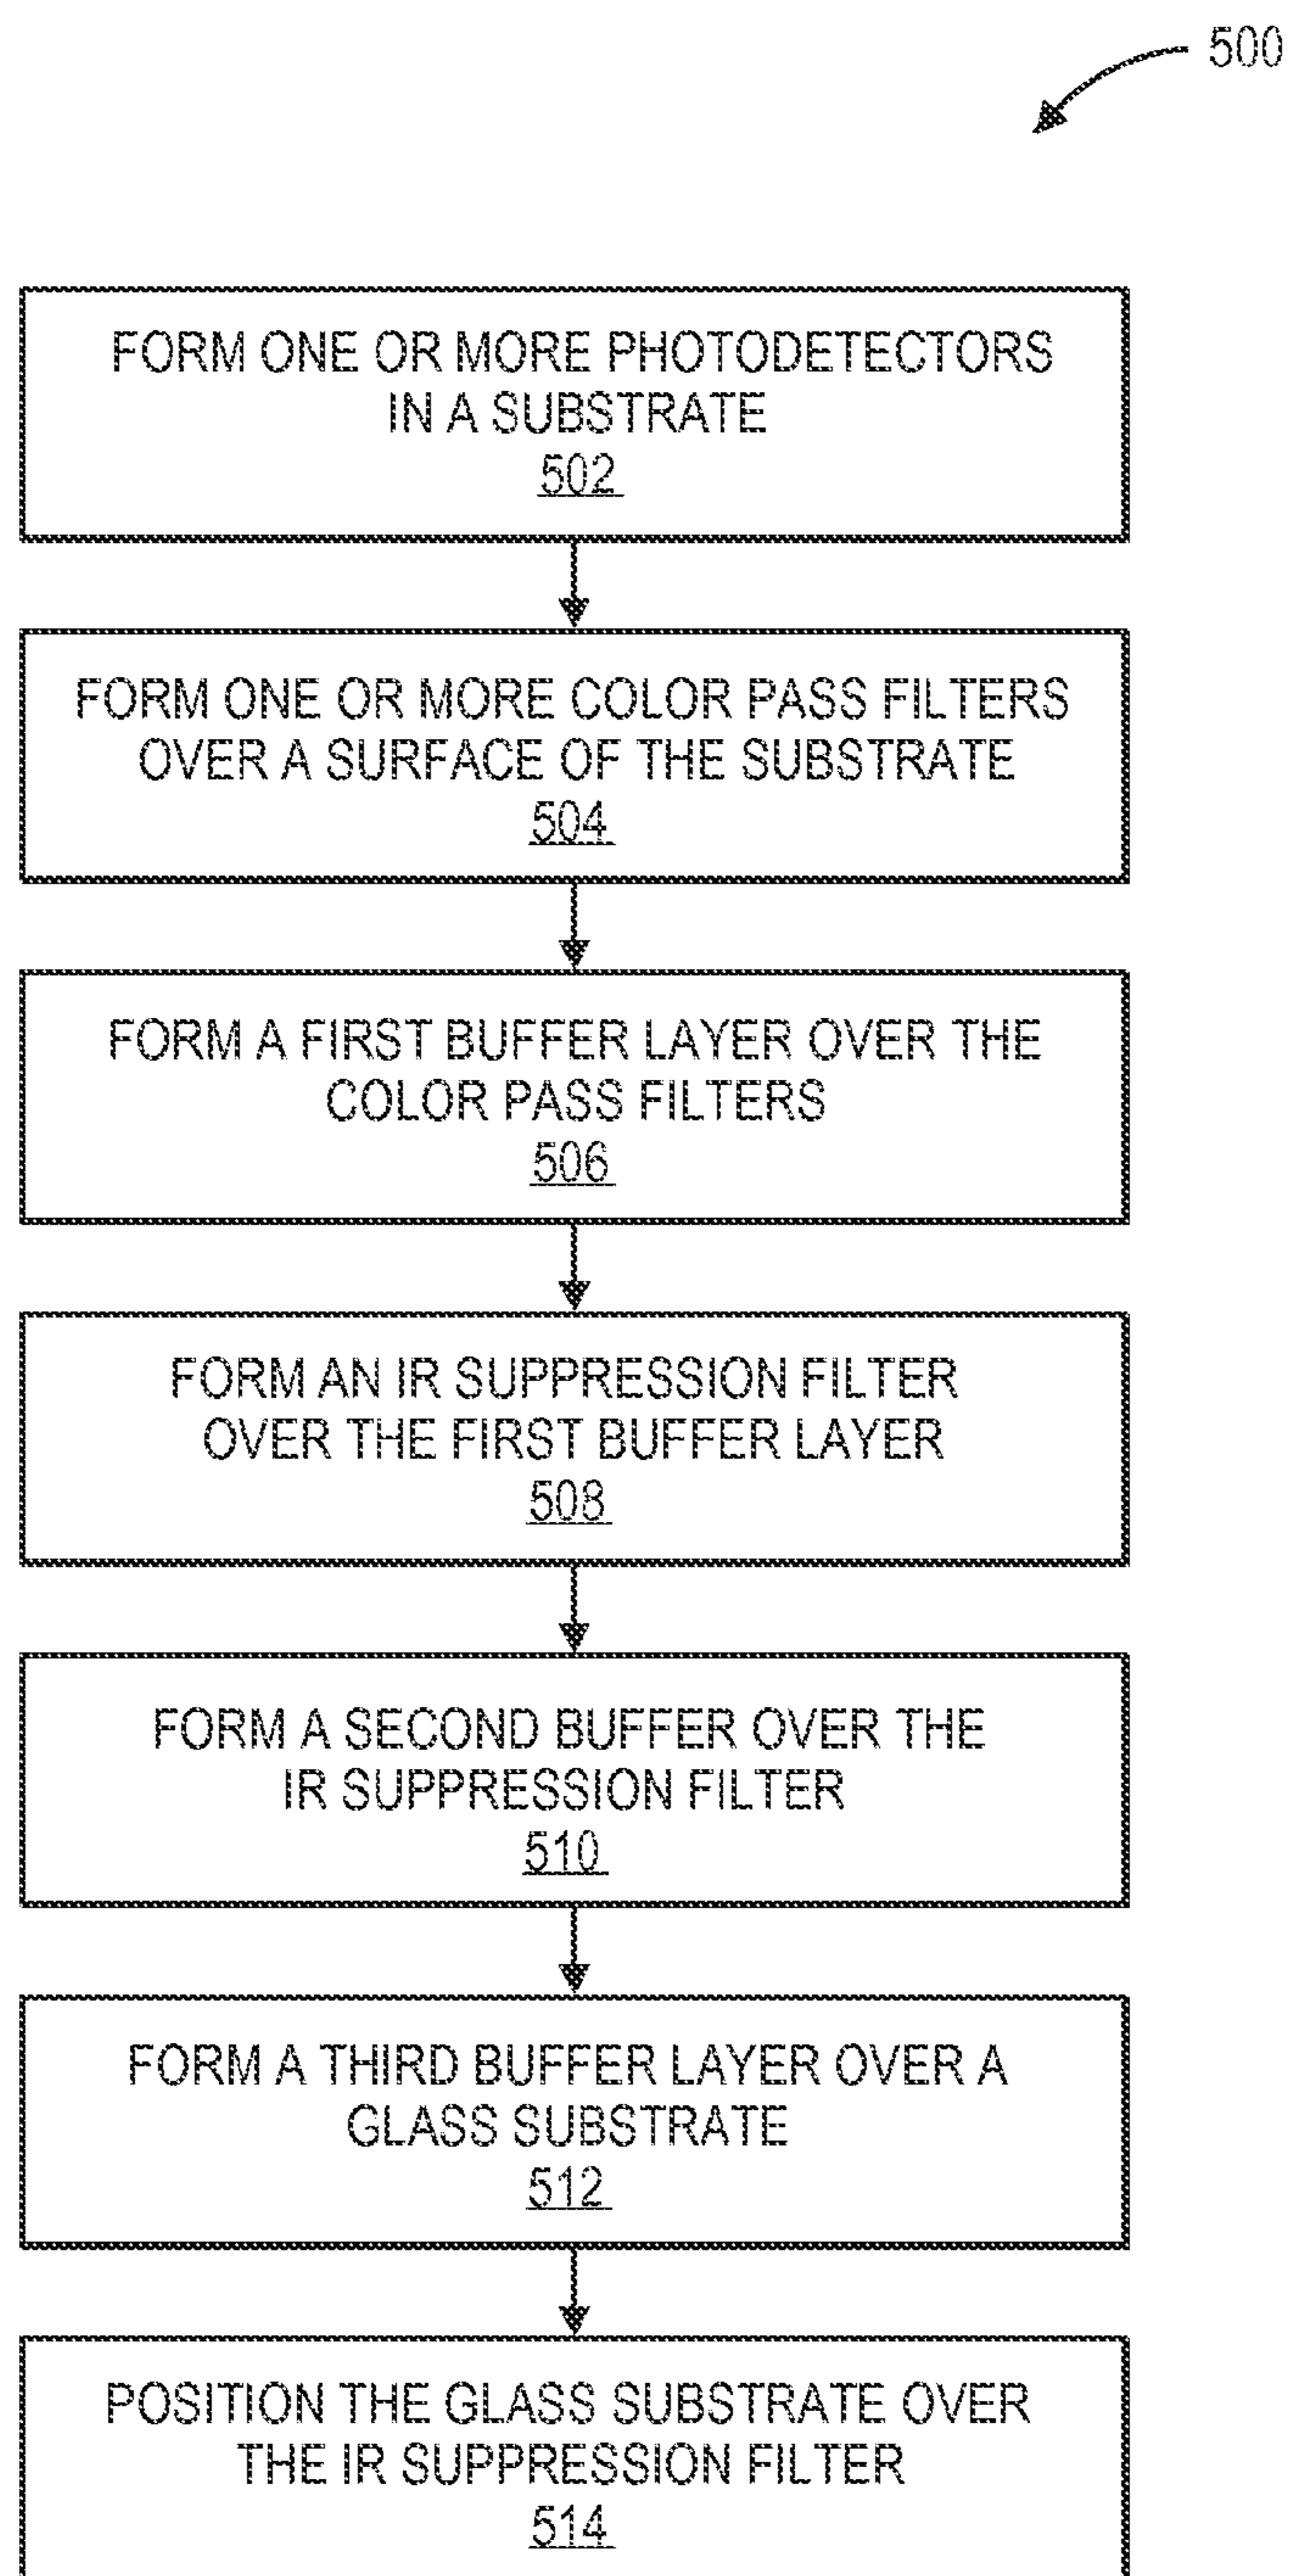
500

FORM ONE OR MORE PHOTODETECTORS IN A SUBSTRATE
502

FORM ONE OR MORE COLOR PASS FILTERS OVER A SURFACE OF THE SUBSTRATE
504

FORM A FIRST BUFFER LAYER OVER THE COLOR PASS FILTERS
506

FORM AN IR SUPPRESSION FILTER OVER THE FIRST BUFFER LAYER
508

FORM A SECOND BUFFER OVER THE IR SUPPRESSION FILTER
510

FORM A THIRD BUFFER LAYER OVER A GLASS SUBSTRATE
512

POSITION THE GLASS SUBSTRATE OVER THE IR SUPPRESSION FILTER
514